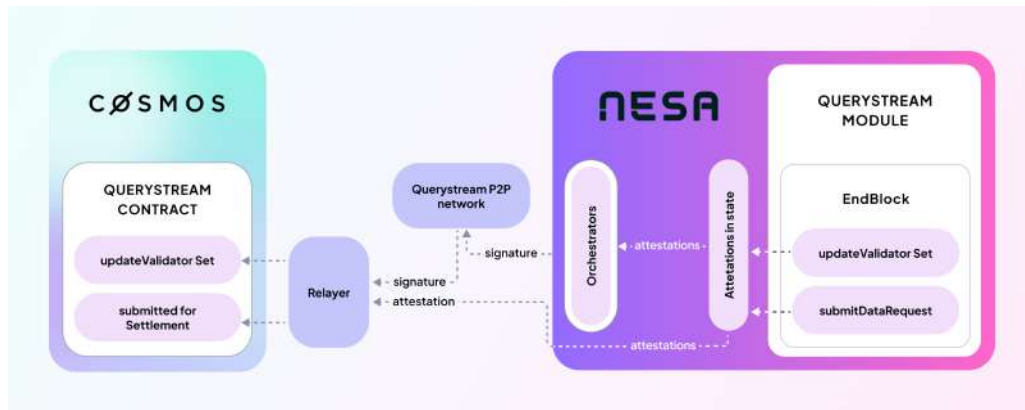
CØSMOS

QUERYSTREAM CONTRACT

updateValidator Set

submitted for Settlement

Relayer

signature

attestation

Querystream P2P network

signature

NESA

Orchestrators

attestations

Attetations in state

attestations

QUERYSTREAM MODULE

EndBlock

updateValidator Set

submitDataRequest